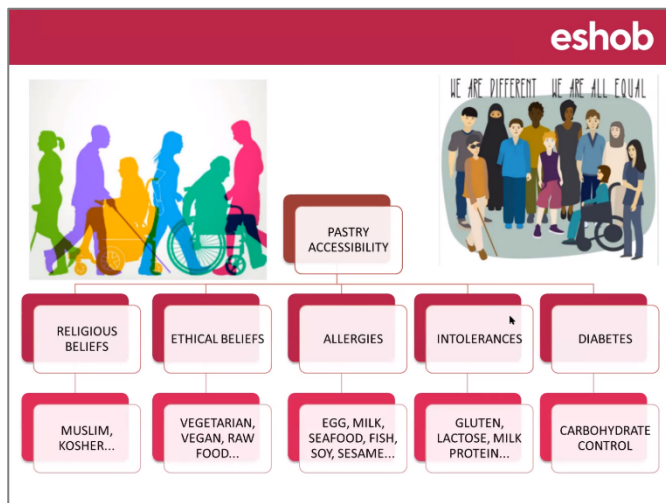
eshob

WE ARE DIFFERENT WE ARE ALL EQUAL

PASTRY ACCESSIBILITY

RELIGIOUS BELIEFS

ETHICAL BELIEFS

ALLERGIES

INTOLERANCES

DIABETES

MUSLIM, KOSHER...

VEGETARIAN, VEGAN, RAW FOOD...

EGG, MILK, SEAFOOD, FISH, SOY, SESAME...

GLUTEN, LACTOSE, MILK PROTEIN...

CARBOHYDRATE CONTROL